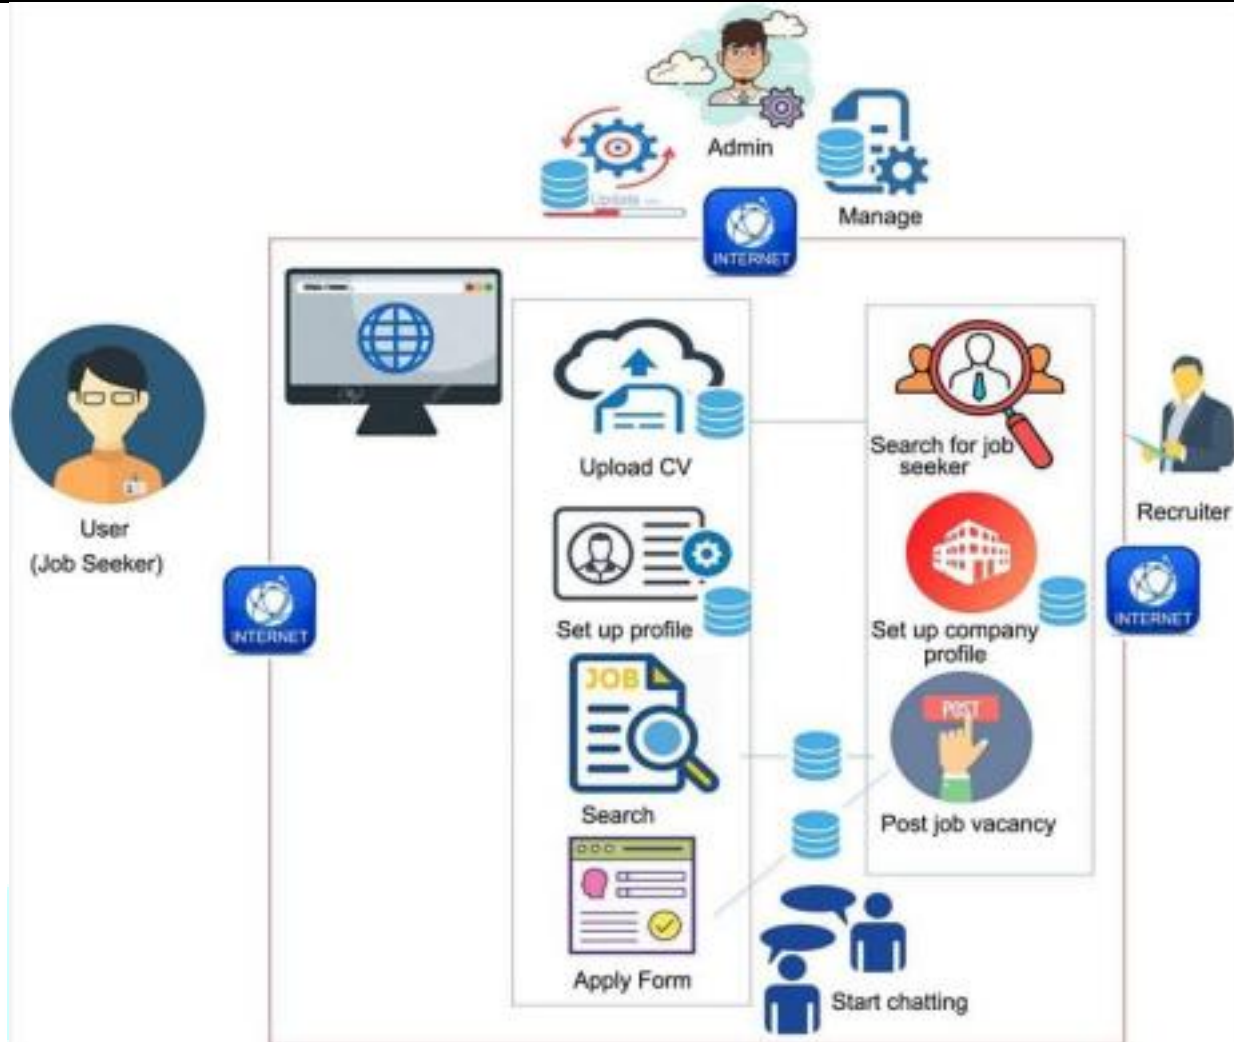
Admin

Update

Manage

INTERNET

User
(Job Seeker)

INTERNET

Upload CV

Set up profile

JOB

Search

Apply Form

Search for job seeker

Set up company profile

POST

Post job vacancy

Start chatting

Recruiter

INTERNET